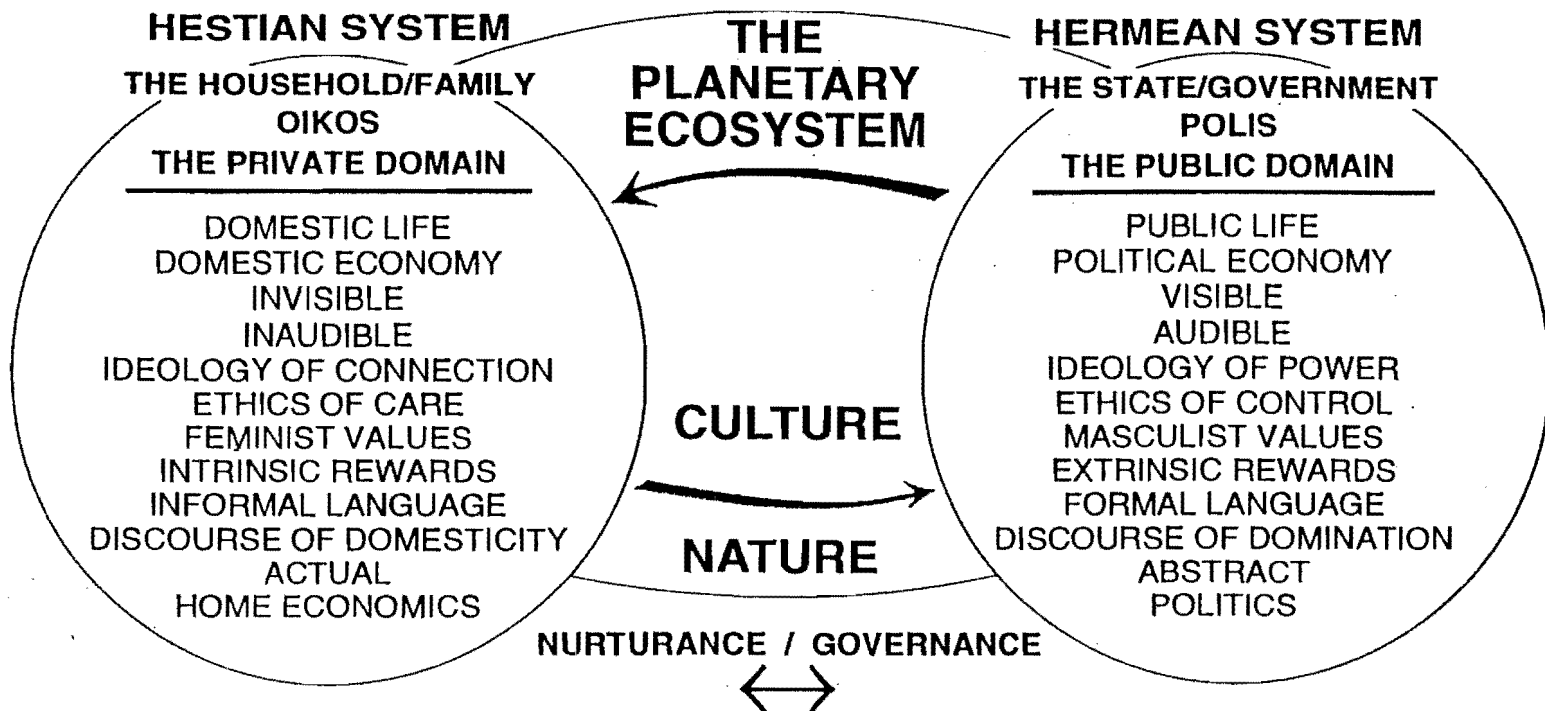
HESTIAN SYSTEM

THE HOUSEHOLD/FAMILY
OIKOS
THE PRIVATE DOMAIN

DOMESTIC LIFE
DOMESTIC ECONOMY
INVISIBLE
INAUDIBLE
IDEOLOGY OF CONNECTION
ETHICS OF CARE
FEMINIST VALUES
INTRINSIC REWARDS
INFORMAL LANGUAGE
DISCOURSE OF DOMESTICITY
ACTUAL
HOME ECONOMICS

THE PLANETARY ECOSYSTEM

CULTURE

NATURE

HERMEAN SYSTEM

THE STATE/GOVERNMENT
POLIS
THE PUBLIC DOMAIN

PUBLIC LIFE
POLITICAL ECONOMY
VISIBLE
AUDIBLE
IDEOLOGY OF POWER
ETHICS OF CONTROL
MASCULIST VALUES
EXTRINSIC REWARDS
FORMAL LANGUAGE
DISCOURSE OF DOMINATION
ABSTRACT
POLITICS

NURTURANCE / GOVERNANCE